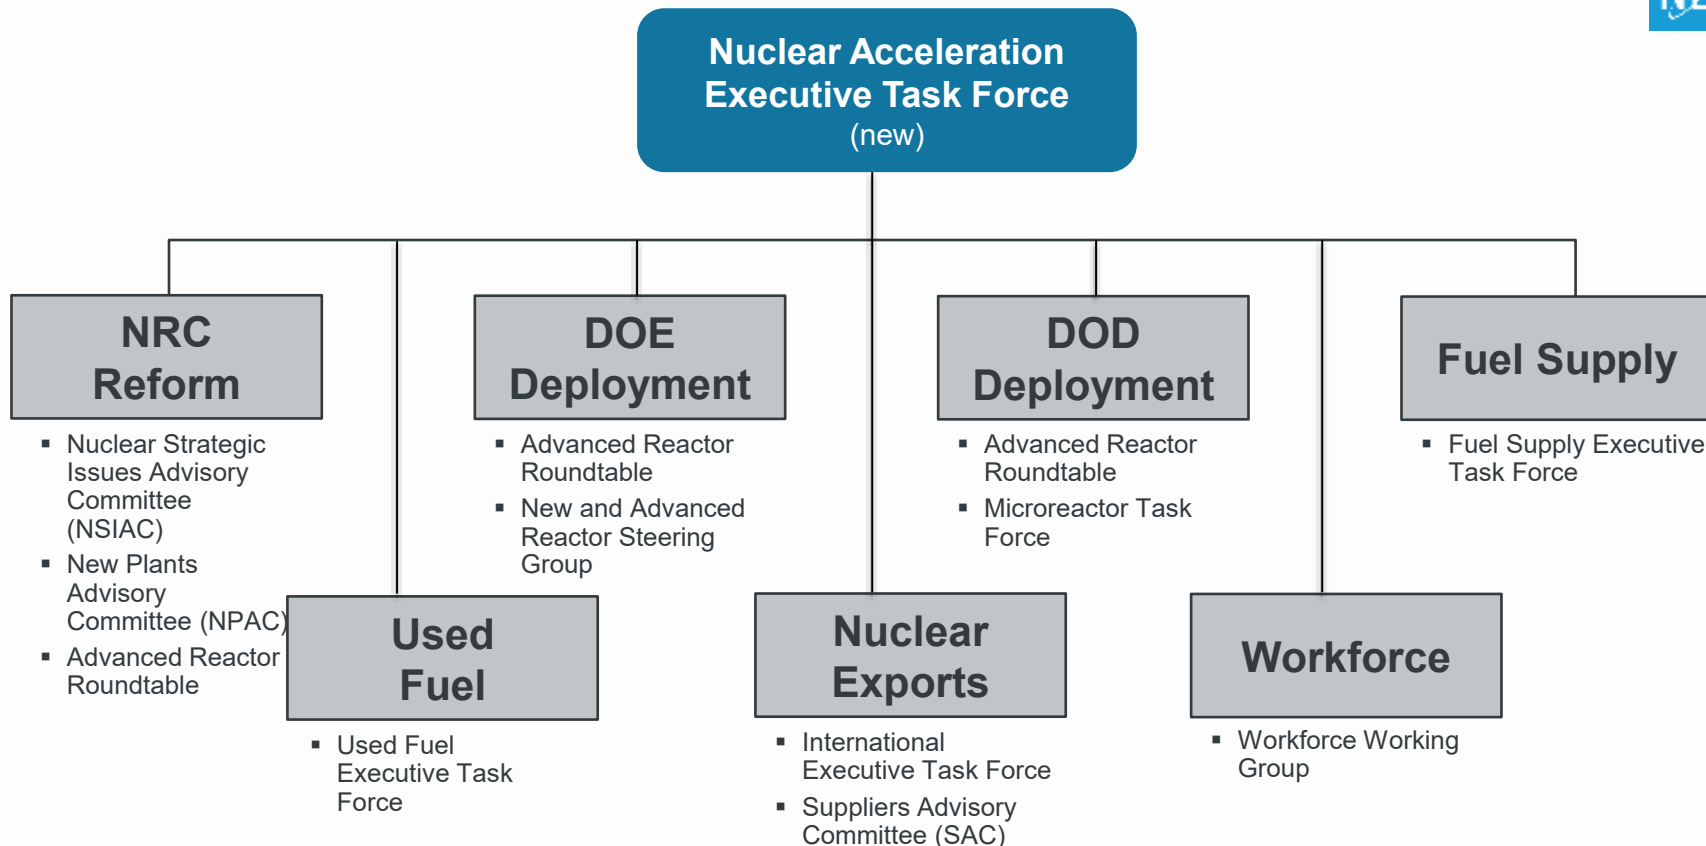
Nuclear Acceleration Executive Task Force
(new)

NRC Reform
- Nuclear Strategic Issues Advisory Committee (NSIAC)
- New Plants Advisory Committee (NPAC)
- Advanced Reactor Roundtable

DOE Deployment
- Advanced Reactor Roundtable
- New and Advanced Reactor Steering Group

DOD Deployment
- Advanced Reactor Roundtable
- Microreactor Task Force

Fuel Supply
- Fuel Supply Executive Task Force

Used Fuel
- Used Fuel Executive Task Force

Nuclear Exports
- International Executive Task Force
- Suppliers Advisory Committee (SAC)

Workforce
- Workforce Working Group